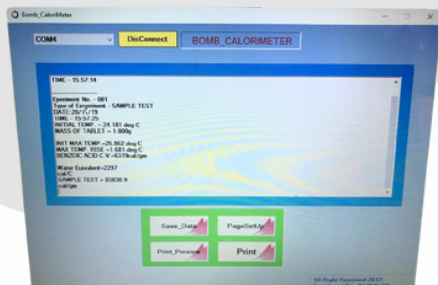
Bomb_CaloriMeter

COM4

DisConnect

BOMB_CALORIMETER

TIME :- 15:57:14

---------------------------------

Eperiment No. - 001
Type of Experiment :- SAMPLE TEST
DATE:28/12/19
TIME :- 15:57:25
INITIAL TEMP :- 24.181 deg C
MASS OF TABLET :- 1.000g

INIT MAX TEMP :-25.862 deg C
MAX TEMP. RISE :-1.681 deg C
BENZOIC ACID C.V.=6319kcal/gm

Water Equivalent=2297
cal/C
SAMPLE TEST = 93836.9
cal/gm

Save_Data

PageSetUp

Print_Preview

Print

All Right Reserved 2017
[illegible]